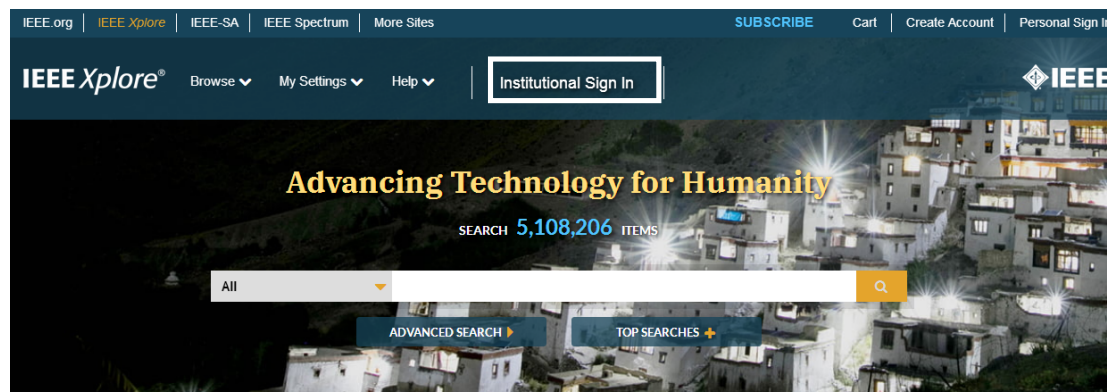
IEEE.org | IEEE Xplore | IEEE-SA | IEEE Spectrum | More Sites

SUBSCRIBE Cart Create Account Personal Sign I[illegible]

IEEE Xplore® Browse My Settings Help Institutional Sign In

IEEE

Advancing Technology for Humanity

SEARCH 5,108,206 ITEMS

All

ADVANCED SEARCH

TOP SEARCHES